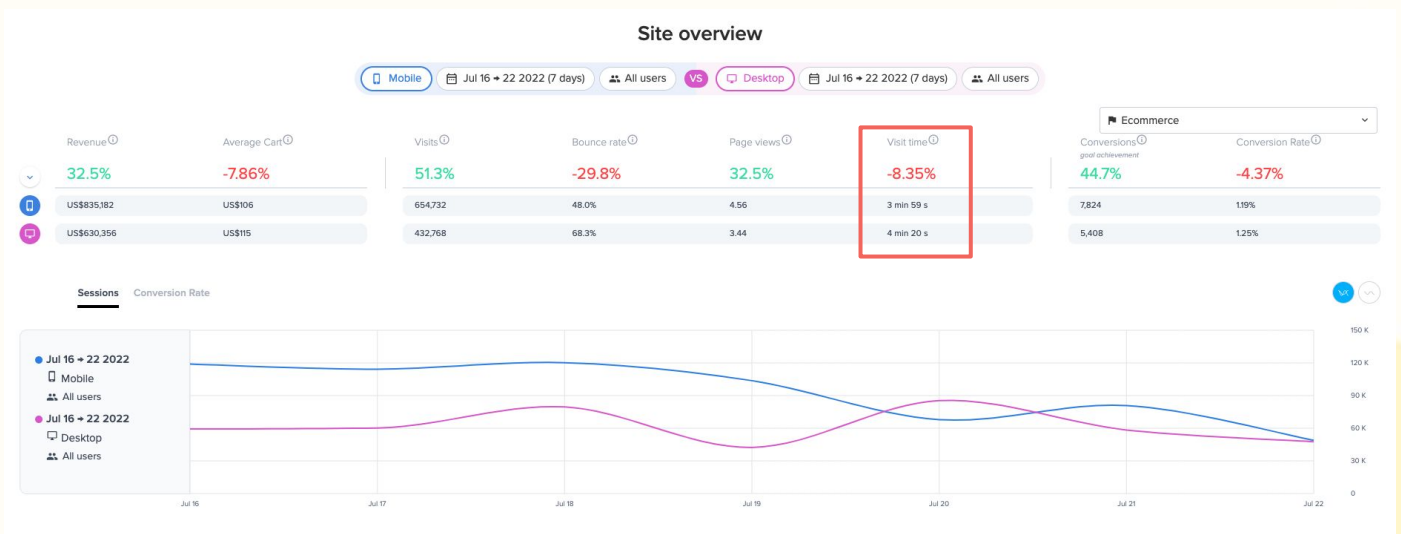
Site overview

Mobile | Jul 16 → 22 2022 (7 days) | All users | VS | Desktop | Jul 16 → 22 2022 (7 days) | All users

Ecommerce

| | Revenue | Average Cart | Visits | Bounce rate | Page views | Visit time | Conversions goal achievement | Conversion Rate |
|---|---|---|---|---|---|---|---|---|
| | 32.5% | -7.86% | 51.3% | -29.8% | 32.5% | -8.35% | 44.7% | -4.37% |
| Mobile | US$835,182 | US$106 | 654,732 | 48.0% | 4.56 | 3 min 59 s | 7,824 | 1.19% |
| Desktop | US$630,356 | US$115 | 432,768 | 68.3% | 3.44 | 4 min 20 s | 5,408 | 1.25% |

Sessions Conversion Rate

Jul 16 → 22 2022
Mobile
All users
Jul 16 → 22 2022
Desktop
All users

150 K
120 K
90 K
60 K
30 K
0

Jul 16 Jul 17 Jul 18 Jul 19 Jul 20 Jul 21 Jul 22